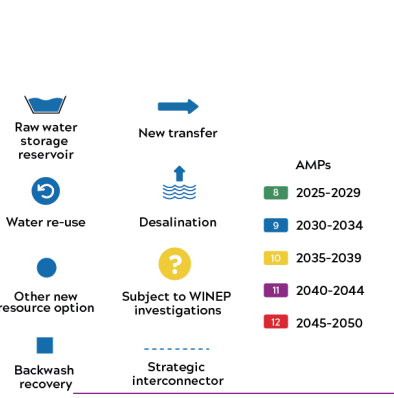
Raw water storage reservoir

New transfer

Water re-use

Desalination

Other new resource option

Subject to WINEP investigations

Backwash recovery

Strategic interconnector

AMPs

8 2025-2029

9 2030-2034

10 2035-2039

11 2040-2044

12 2045-2050